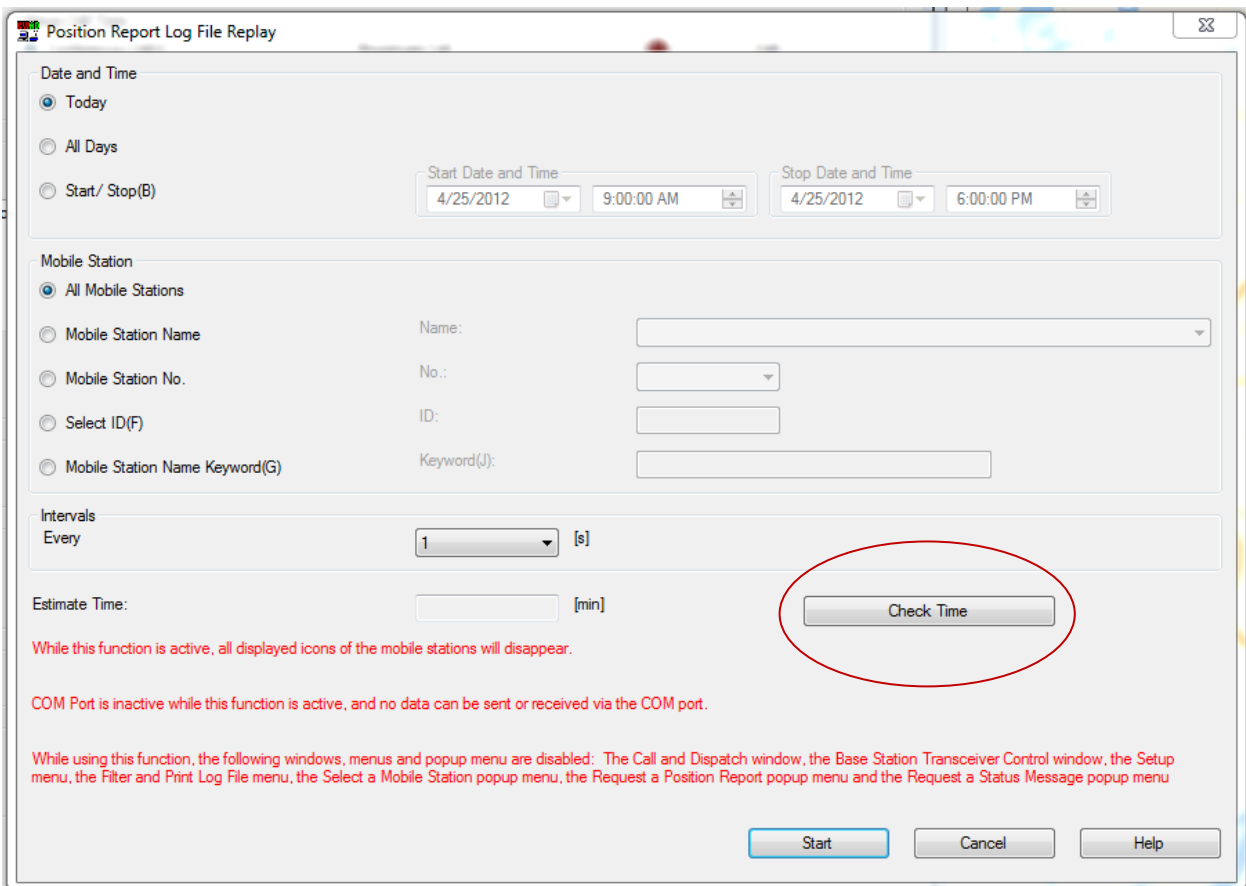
Position Report Log File Replay

Date and Time

Today

All Days

Start/ Stop(B)

Start Date and Time
4/25/2012
9:00:00 AM

Stop Date and Time
4/25/2012
6:00:00 PM

Mobile Station

All Mobile Stations

Mobile Station Name

Name:

Mobile Station No.

No.:

Select ID(F)

ID:

Mobile Station Name Keyword(G)

Keyword(J):

Intervals
Every
1
[s]

Estimate Time:
[min]

Check Time

While this function is active, all displayed icons of the mobile stations will disappear.

COM Port is inactive while this function is active, and no data can be sent or received via the COM port.

While using this function, the following windows, menus and popup menu are disabled: The Call and Dispatch window, the Base Station Transceiver Control window, the Setup menu, the Filter and Print Log File menu, the Select a Mobile Station popup menu, the Request a Position Report popup menu and the Request a Status Message popup menu

Start
Cancel
Help